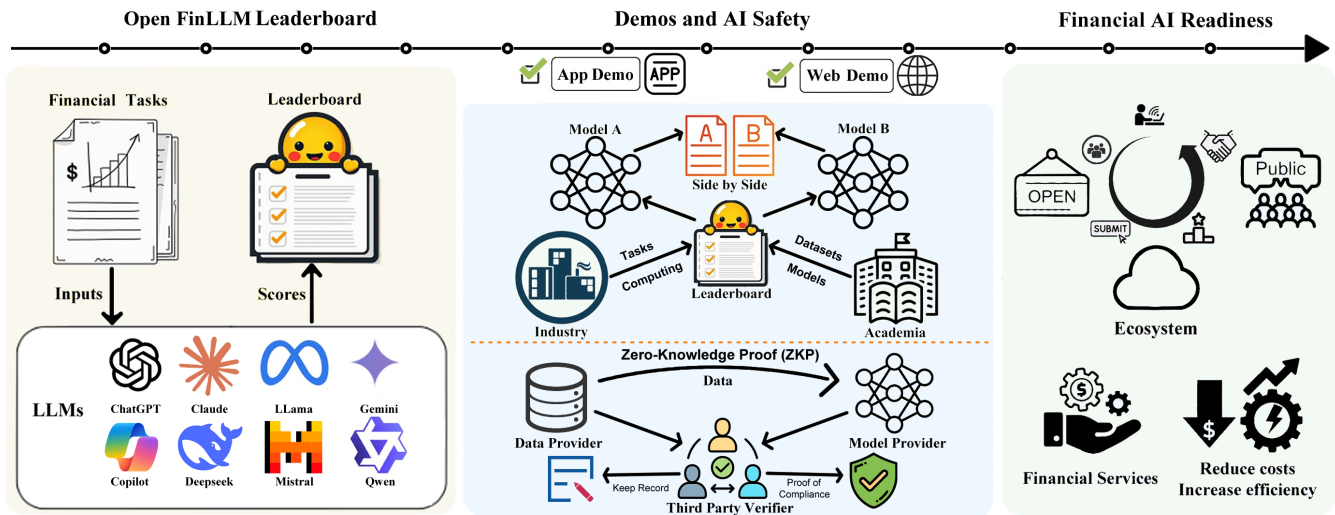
Open FinLLM Leaderboard

Financial Tasks

$

Leaderboard

Inputs

Scores

LLMs

ChatGPT

Claude

LLama

Gemini

Copilot

Deepseek

Mistral

Qwen

Demos and AI Safety

App Demo

APP

Web Demo

Model A

A

B

Model B

Side by Side

Tasks

Computing

Datasets

Models

Leaderboard

Industry

Academia

Zero-Knowledge Proof (ZKP)

Data

Data Provider

Model Provider

Keep Record

Proof of Compliance

Third Party Verifier

Financial AI Readiness

OPEN

SUBMIT

Public

Ecosystem

$

Financial Services

Reduce costs
Increase efficiency